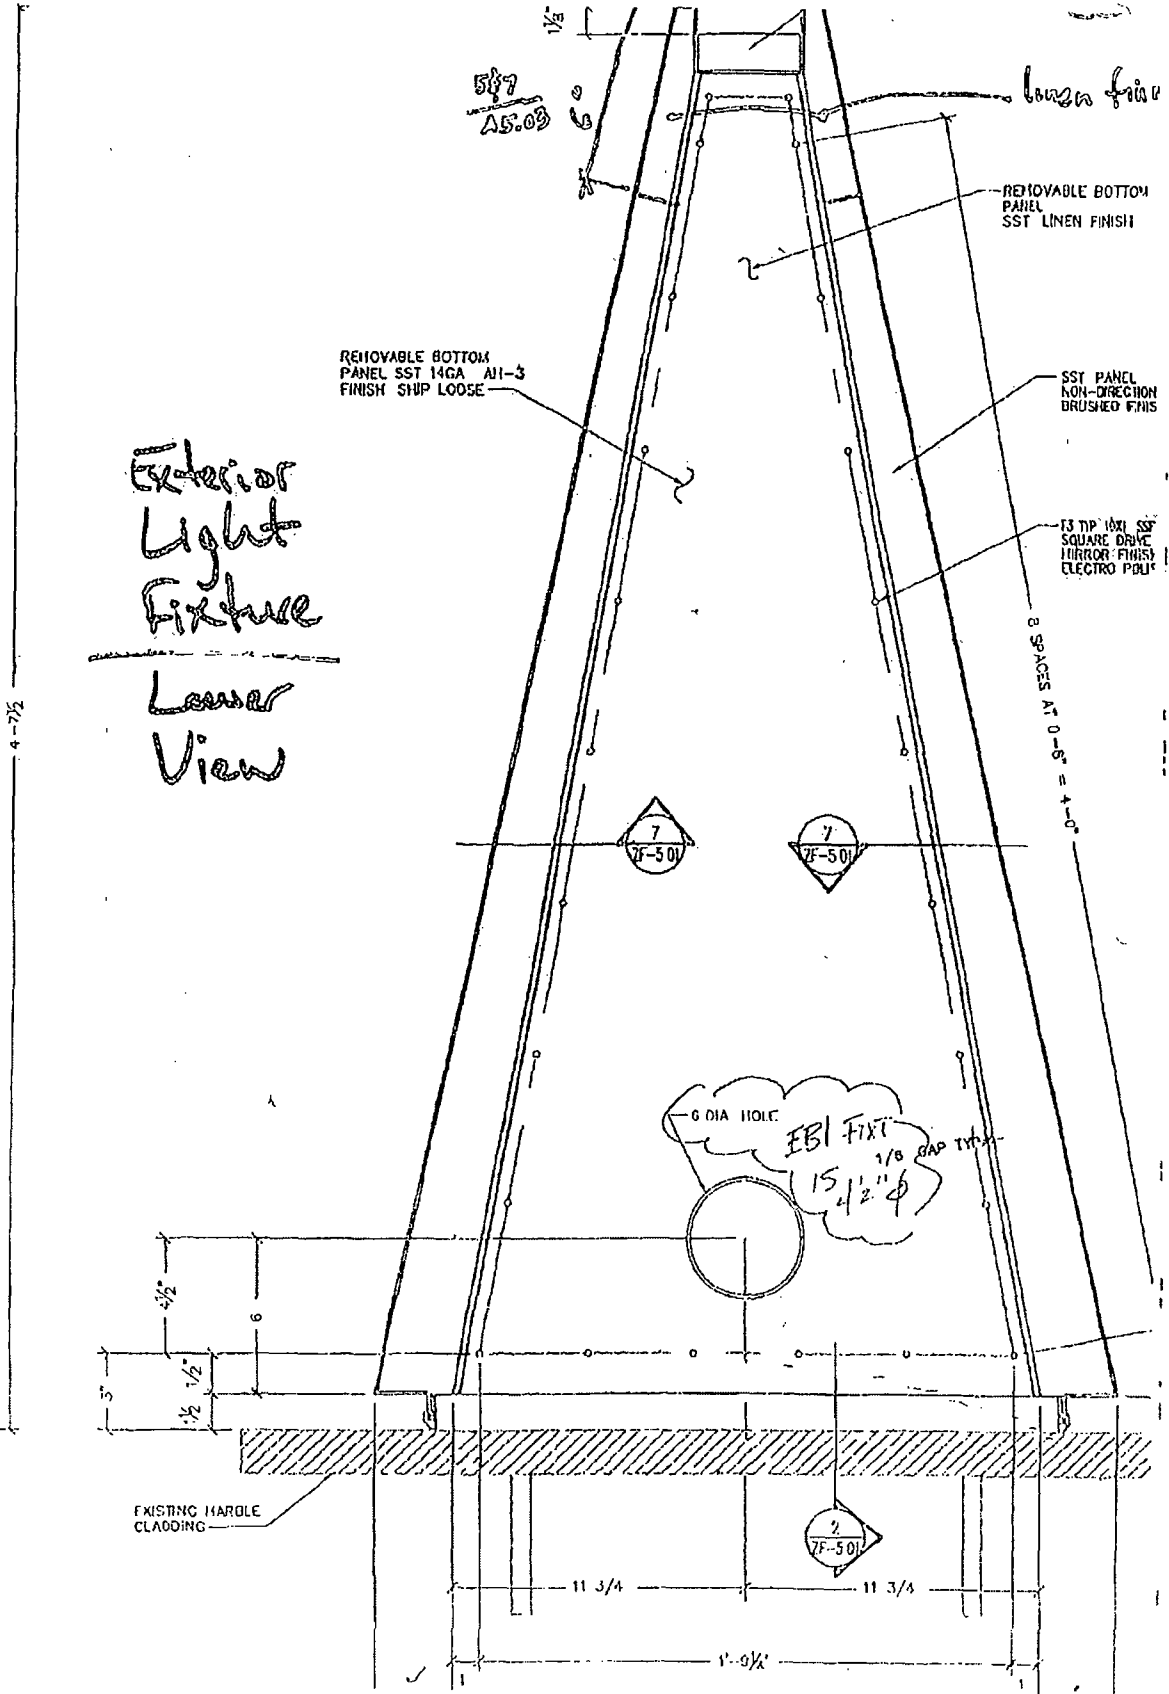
1⅛

5&7
A5.03

6

linen finish

REMOVABLE BOTTOM PANEL SST LINEN FINISH

REMOVABLE BOTTOM PANEL SST 14GA AN-3 FINISH SHIP LOOSE

SST PANEL NON-DIRECTION BRUSHED FINIS

T3 TIP 10X1 SST SQUARE DRIVE MIRROR FINISH ELECTRO POLI

Exterior Light Fixture

Lower View

4'-7½

8 SPACES AT 0'-6" = 4'-0"

7
7F-501

7
7F-501

6 DIA HOLE

EBI FIXT
15 1/2" ϕ

1/8 GAP TYP

4½"

6

3"

½"

½"

EXISTING MARBLE CLADDING

2
7F-501

11 3/4

11 3/4

1'-9½"

1

1